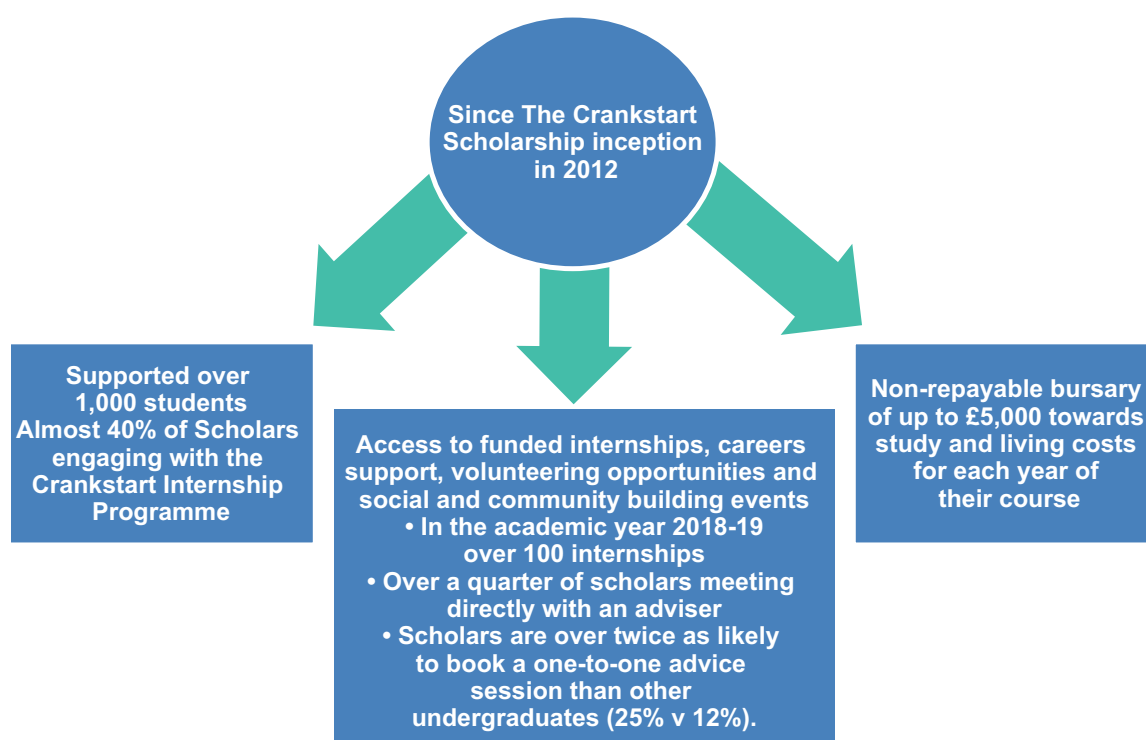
Since The Crankstart Scholarship inception in 2012

Supported over 1,000 students
Almost 40% of Scholars engaging with the Crankstart Internship Programme

Access to funded internships, careers support, volunteering opportunities and social and community building events
• In the academic year 2018-19 over 100 internships
• Over a quarter of scholars meeting directly with an adviser
• Scholars are over twice as likely to book a one-to-one advice session than other undergraduates (25% v 12%).

Non-repayable bursary of up to £5,000 towards study and living costs for each year of their course